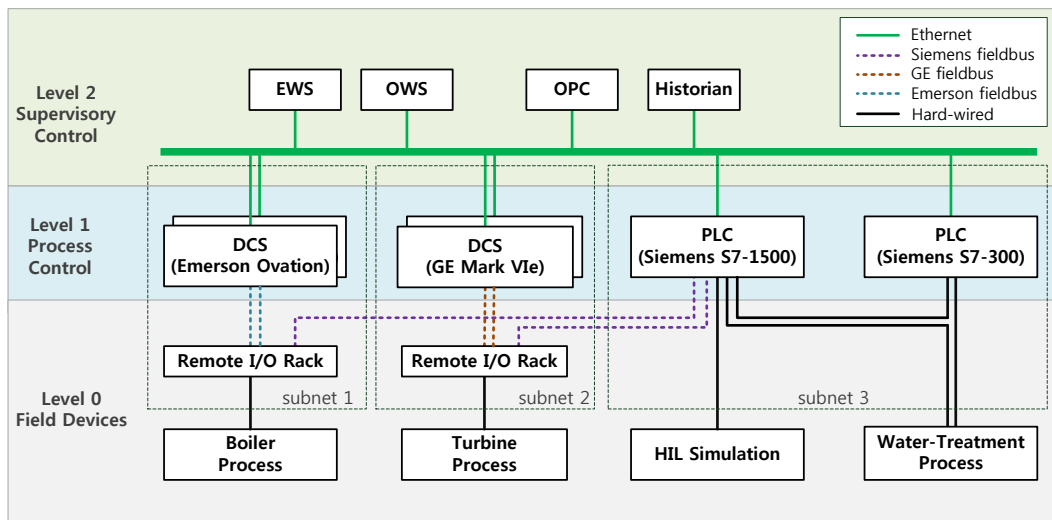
Ethernet
Siemens fieldbus
GE fieldbus
Emerson fieldbus
Hard-wired

Level 2
Supervisory
Control

EWS
OWS
OPC
Historian

Level 1
Process
Control

DCS
(Emerson Ovation)

DCS
(GE Mark VIe)

PLC
(Siemens S7-1500)

PLC
(Siemens S7-300)

Level 0
Field Devices

Remote I/O Rack
subnet 1

Remote I/O Rack
subnet 2

subnet 3

Boiler
Process

Turbine
Process

HIL Simulation

Water-Treatment
Process